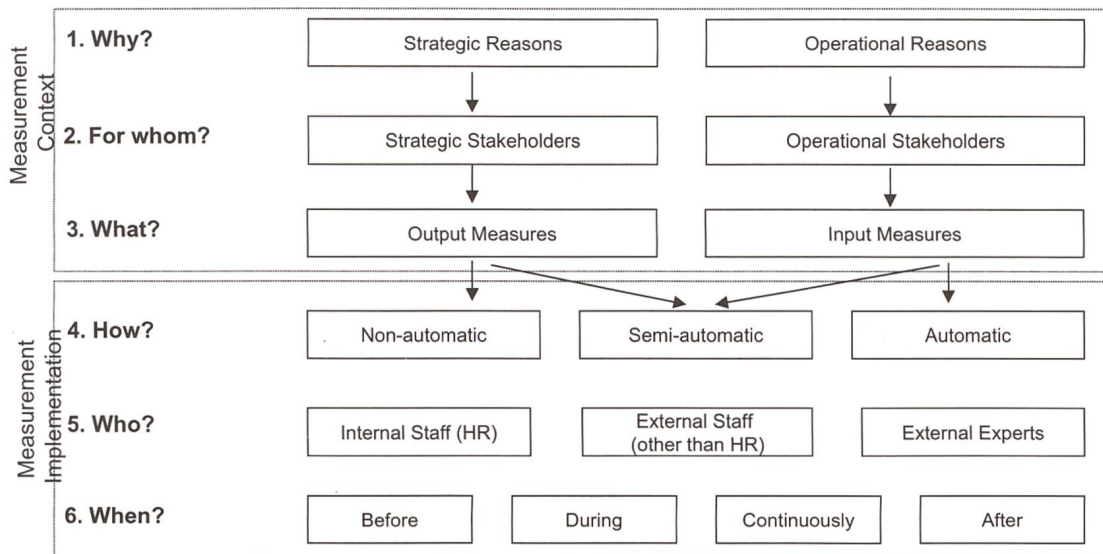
Measurement Context

1. Why?

Strategic Reasons

Operational Reasons

2. For whom?

Strategic Stakeholders

Operational Stakeholders

3. What?

Output Measures

Input Measures

Measurement Implementation

4. How?

Non-automatic

Semi-automatic

Automatic

5. Who?

Internal Staff (HR)

External Staff (other than HR)

External Experts

6. When?

Before

During

Continuously

After